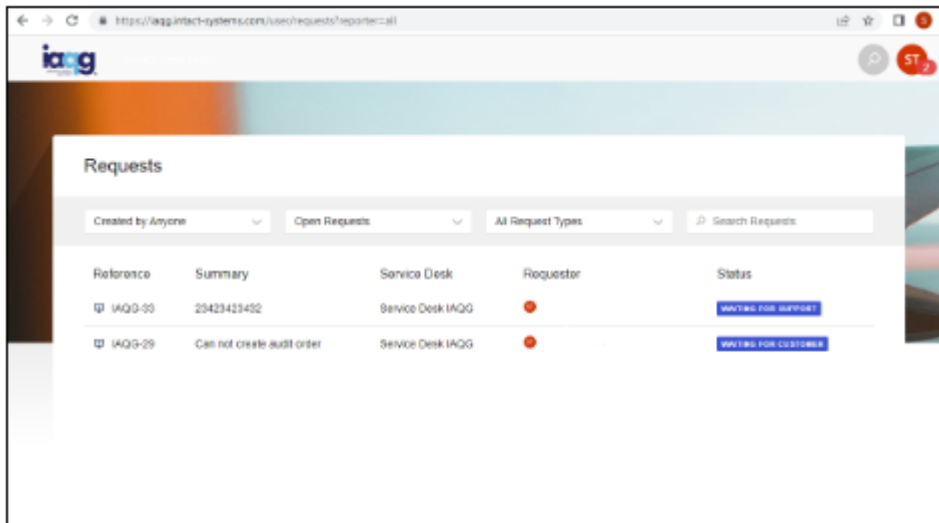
https://iaqg.intact-systems.com/user/requests?reporter=all

iaqg

ST 2

Requests

Created by Anyone

Open Requests

All Request Types

Search Requests

| Reference | Summary | Service Desk | Requester | Status |
|---|---|---|---|---|
| IAQG-33 | 23423423432 | Service Desk IAQG | | WAITING FOR SUPPORT |
| IAQG-29 | Can not create audit order | Service Desk IAQG | | WAITING FOR CUSTOMER |